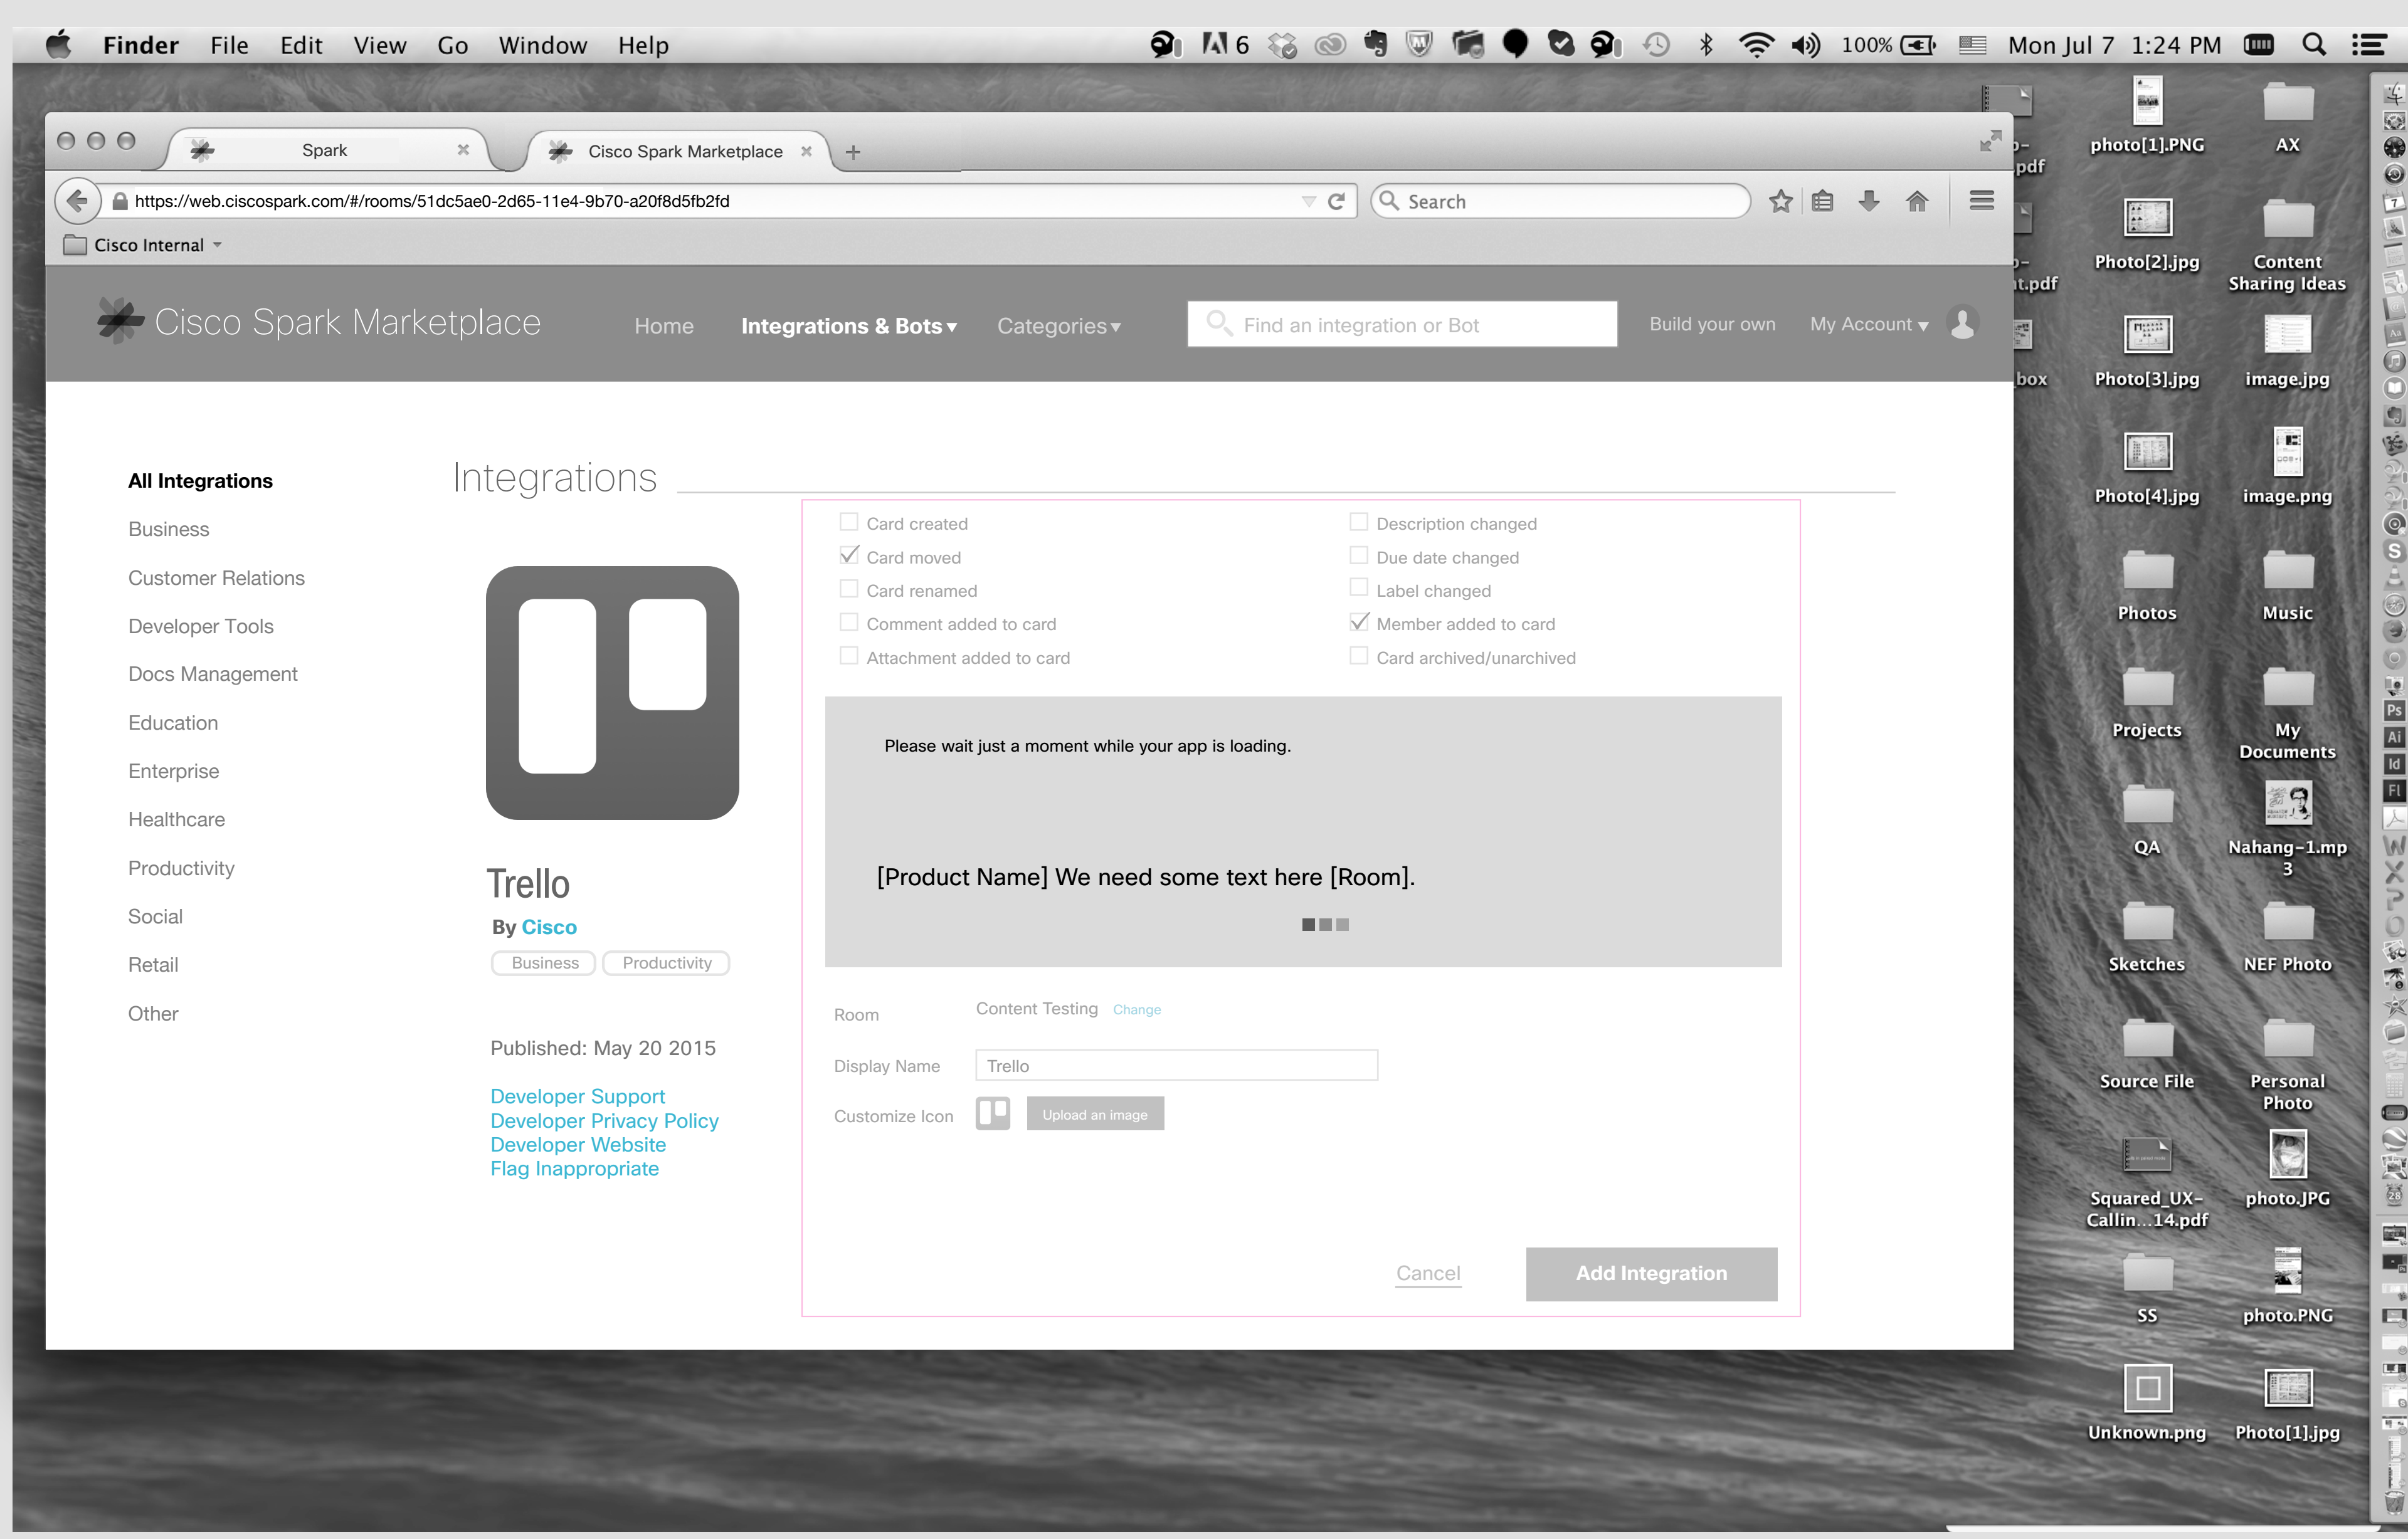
Finder File Edit View Go Window Help 6 100% Mon Jul 7 1:24 PM

Spark ×
Cisco Spark Marketplace ×
+

https://web.ciscospark.com/#/rooms/51dc5ae0-2d65-11e4-9b70-a20f8d5fb2fd
Search

Cisco Internal

Cisco Spark Marketplace
Home
Integrations & Bots
Categories
Find an integration or Bot
Build your own
My Account

All Integrations
Business
Customer Relations
Developer Tools
Docs Management
Education
Enterprise
Healthcare
Productivity
Social
Retail
Other

Integrations

Trello
By Cisco
Business
Productivity

Published: May 20 2015

Developer Support
Developer Privacy Policy
Developer Website
Flag Inappropriate

Card created
Card moved
Card renamed
Comment added to card
Attachment added to card
Description changed
Due date changed
Label changed
Member added to card
Card archived/unarchived

Please wait just a moment while your app is loading.

[Product Name] We need some text here [Room].

Room
Content Testing
Change
Display Name
Trello
Customize Icon
Upload an image

Cancel
Add Integration

photo[1].PNG
AX
Photo[2].jpg
Content Sharing Ideas
Photo[3].jpg
image.jpg
Photo[4].jpg
image.png
Photos
Music
Projects
My Documents
QA
Nahang-1.mp3
Sketches
NEF Photo
Source File
Personal Photo
Squared_UX-Callin...14.pdf
photo.JPG
SS
photo.PNG
Unknown.png
Photo[1].jpg